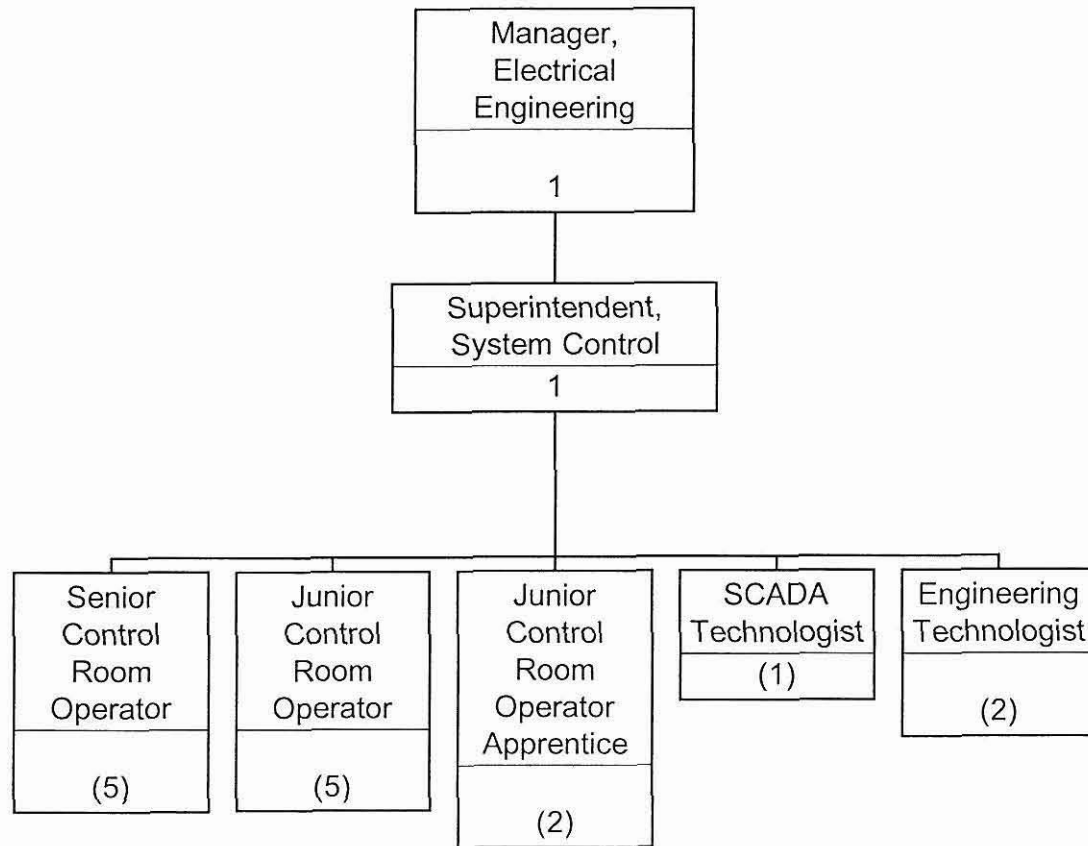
Manager, Electrical Engineering
1

Superintendent, System Control
1

Senior Control Room Operator
(5)

Junior Control Room Operator
(5)

Junior Control Room Operator Apprentice
(2)

SCADA Technologist
(1)

Engineering Technologist
(2)